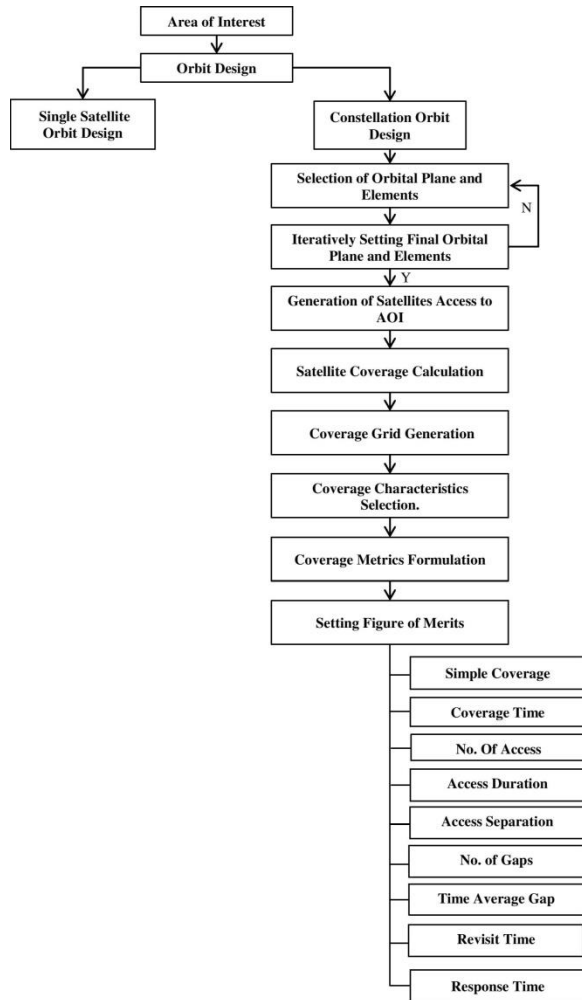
Area of Interest

Orbit Design

Single Satellite Orbit Design

Constellation Orbit Design

Selection of Orbital Plane and Elements

N

Iteratively Setting Final Orbital Plane and Elements

Y

Generation of Satellites Access to AOI

Satellite Coverage Calculation

Coverage Grid Generation

Coverage Characteristics Selection.

Coverage Metrics Formulation

Setting Figure of Merits

Simple Coverage

Coverage Time

No. Of Access

Access Duration

Access Separation

No. of Gaps

Time Average Gap

Revisit Time

Response Time